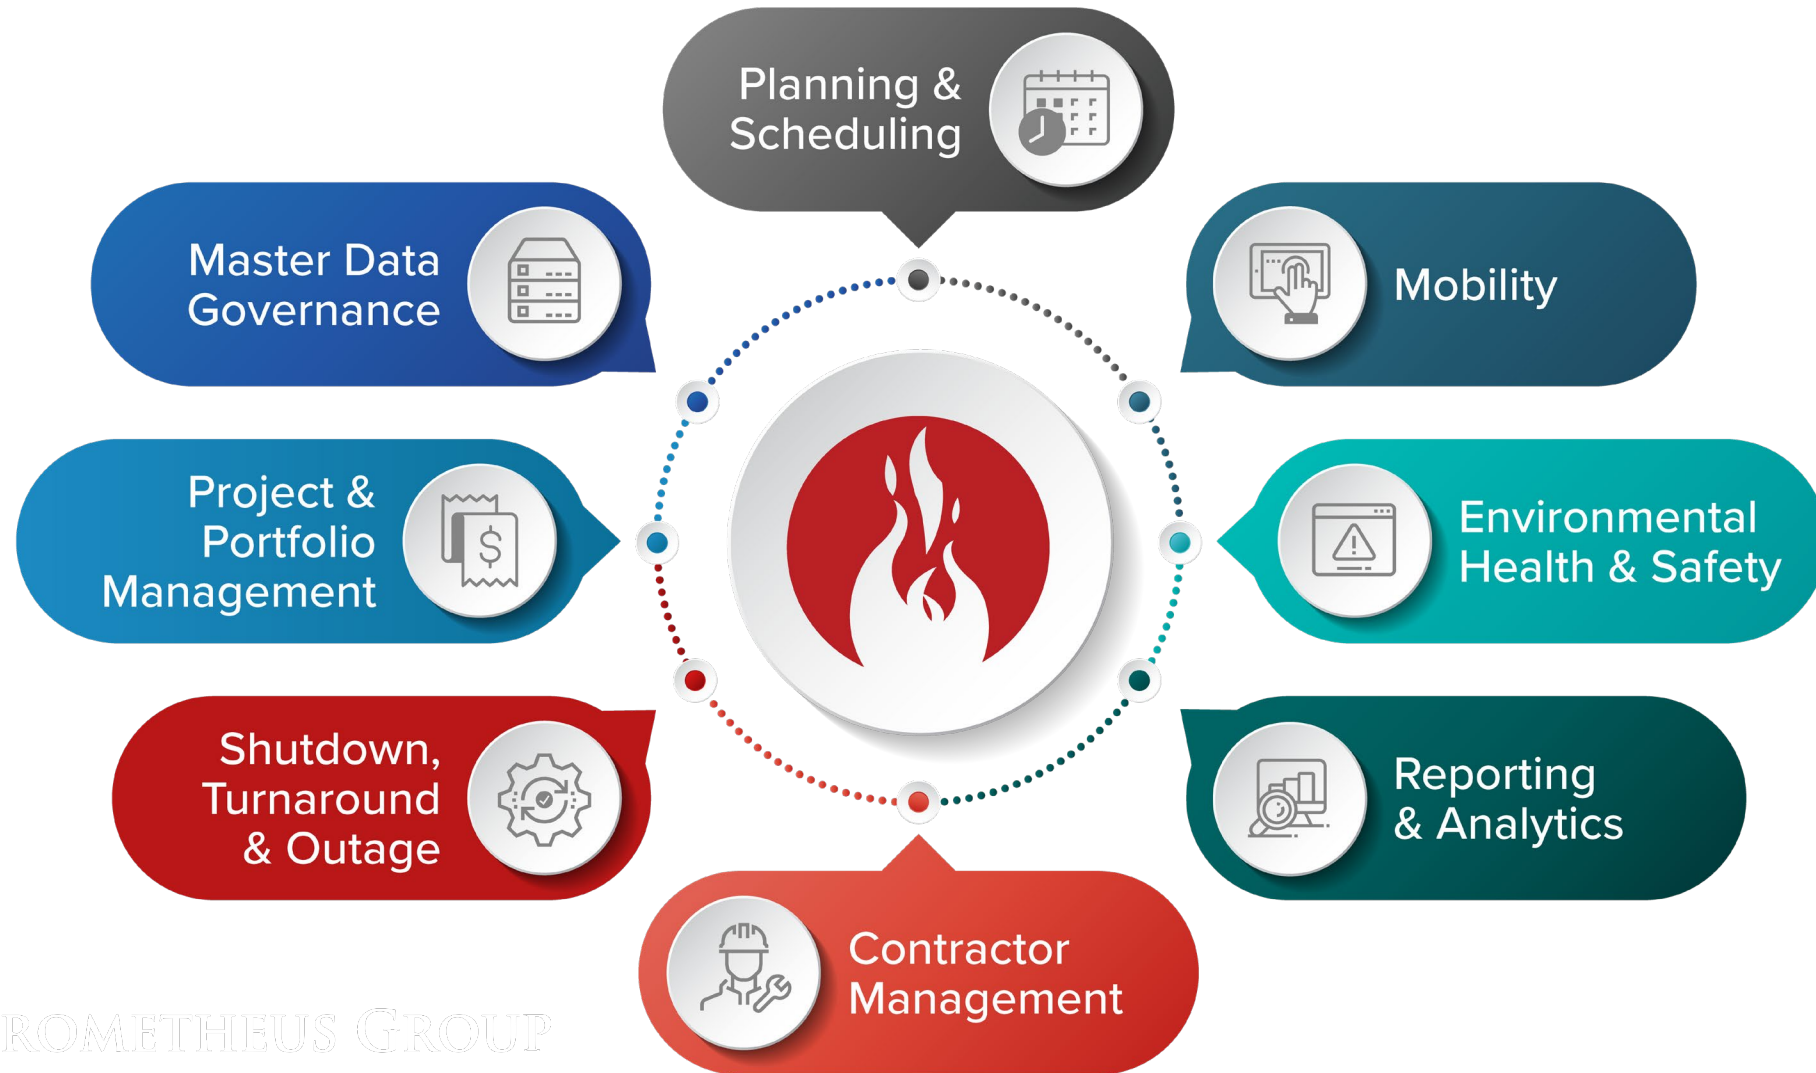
Planning & Scheduling

Master Data Governance

Mobility

Project & Portfolio Management

Environmental Health & Safety

Shutdown, Turnaround & Outage

Reporting & Analytics

Contractor Management

ROMETHEUS GROUP